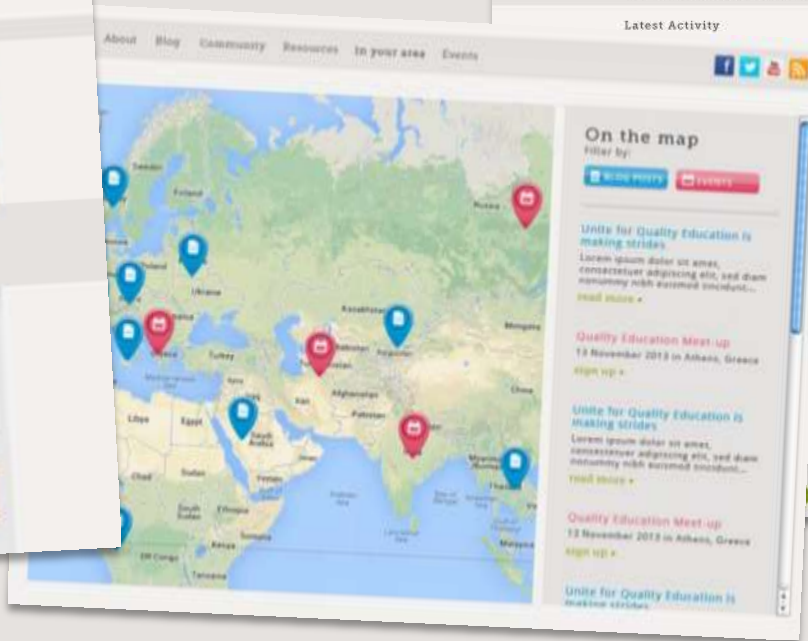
Latest Activity

About Blog Community Resources In your area Events

On the map
Filter by:
BLOG POSTS EVENTS

Unite for Quality Education is making strides
Lorem ipsum dolor sit amet, consectetuer adipiscing elit, sed diam nonummy nibh euismod tincidunt...
read more »

Quality Education Meet-up
13 November 2013 in Athens, Greece
sign up »

Unite for Quality Education is making strides
Lorem ipsum dolor sit amet, consectetuer adipiscing elit, sed diam nonummy nibh euismod tincidunt...
read more »

Quality Education Meet-up
13 November 2013 in Athens, Greece
sign up »

Unite for Quality Education is making strides

Sweden
Finland
Russia
Poland
Ukraine
Kazakhstan
Mongolia
Turkey
Greece
Iraq
Iran
Afghanistan
Pakistan
China
Libya
Egypt
Saudi Arabia
India
Chad
Sudan
Yemen
South Sudan
Ethiopia
Somalia
Kenya
Tanzania
DR Congo
Thailand
Myanmar
Malaysia